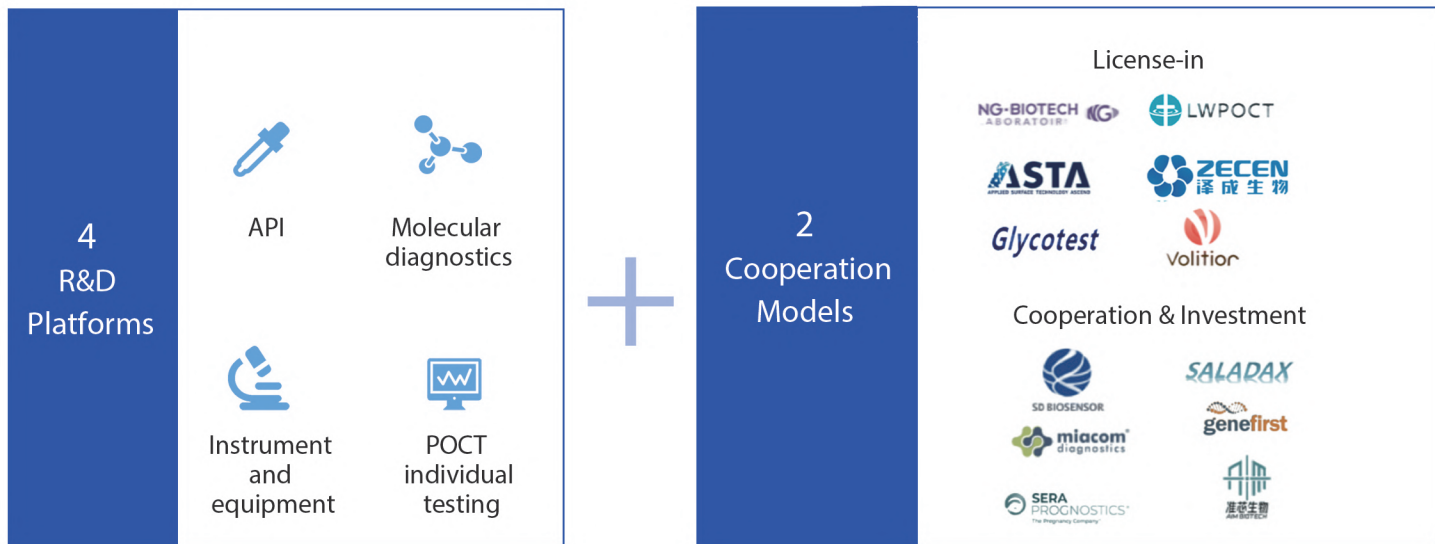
4
R&D
Platforms

API

Molecular diagnostics

Instrument and equipment

POCT individual testing

+

2
Cooperation
Models

License-in

NG-BIOTECH LABORATOIRES

LWPOCT

ASTA
APPLIED SURFACE TECHNOLOGY ASCEND

ZECEN 泽成生物

Glycotest

Volition

Cooperation & Investment

SD BIOSENSOR

SALADAX

miacom diagnostics

genefirst

SERA PROGNOSTICS
The Pregnancy Company

准芯生物
AIM BIOTECH